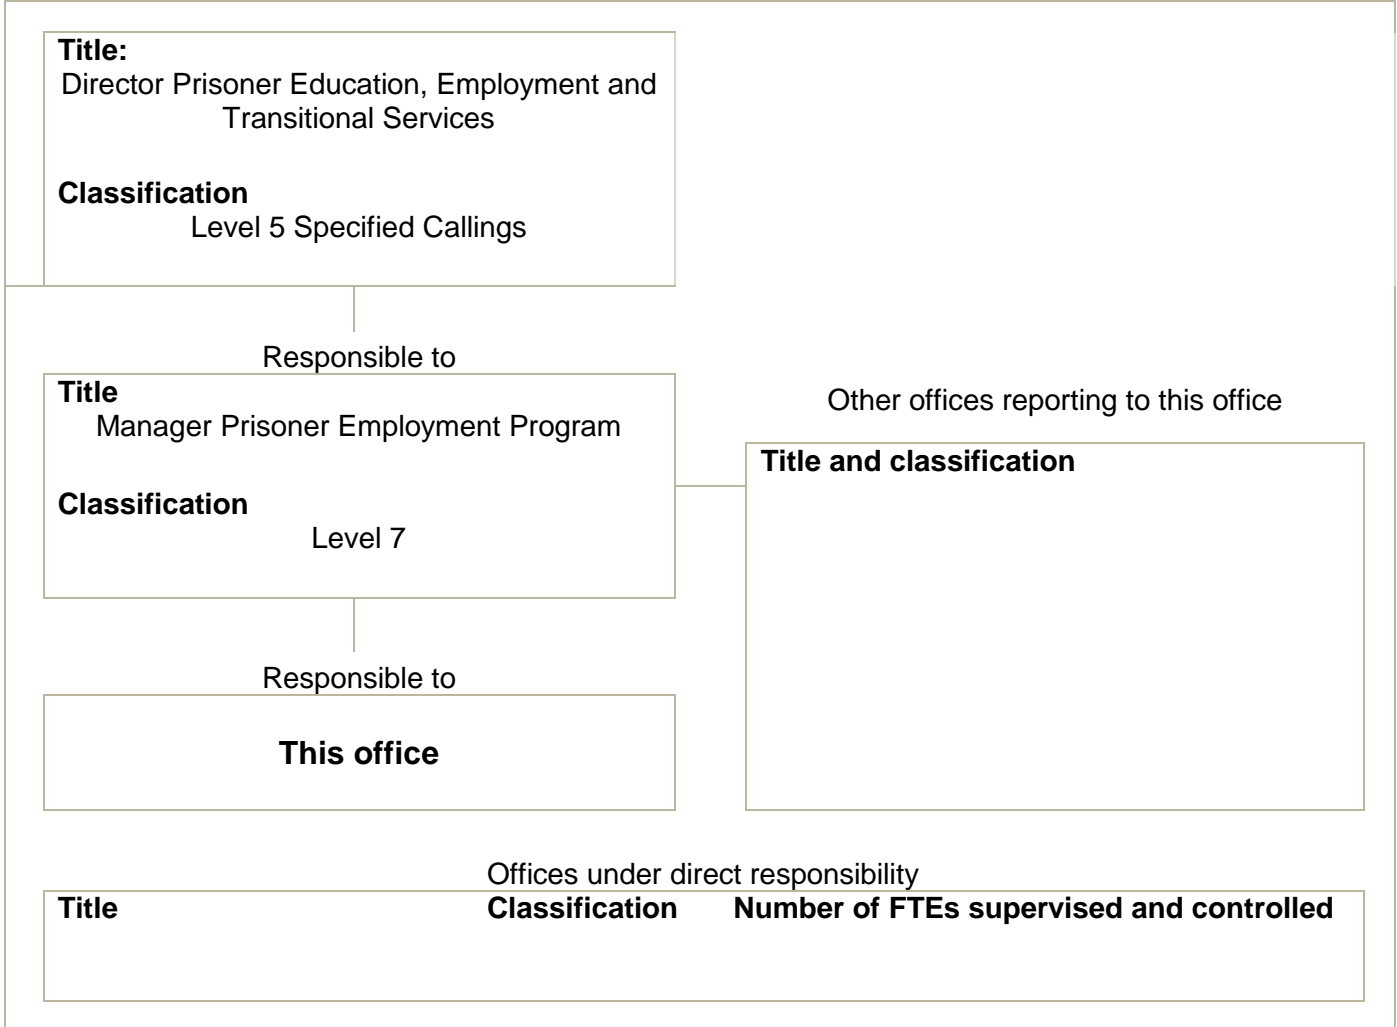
**Title:**
Director Prisoner Education, Employment and Transitional Services

**Classification**
Level 5 Specified Callings

Responsible to

**Title**
Manager Prisoner Employment Program

**Classification**
Level 7

Other offices reporting to this office

**Title and classification**

Responsible to

**This office**

Offices under direct responsibility

| Title | Classification | Number of FTEs supervised and controlled |
|---|---|---|
| | | |